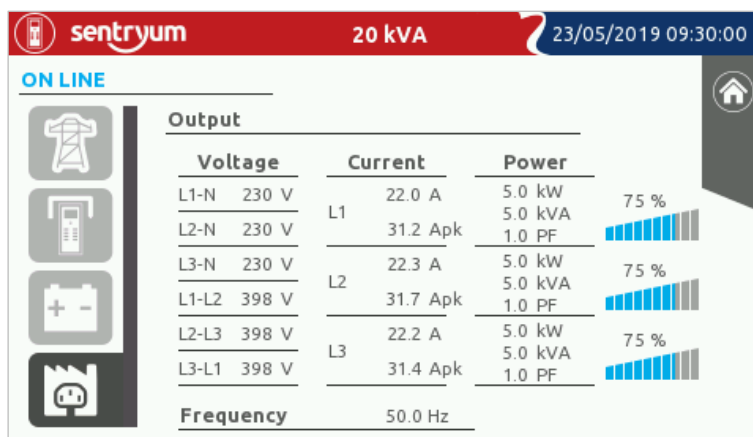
sentryum

20 kVA

23/05/2019 09:30:00

ON LINE

Output

| Voltage | | Current | | Power | |
|---|---|---|---|---|---|
| L1-N 230 V | L1 | 22.0 A | | 5.0 kW | 75 % |
| L2-N 230 V | | 31.2 Apk | | 5.0 kVA 1.0 PF | |
| L3-N 230 V | L2 | 22.3 A | | 5.0 kW | 75 % |
| L1-L2 398 V | | 31.7 Apk | | 5.0 kVA 1.0 PF | |
| L2-L3 398 V | L3 | 22.2 A | | 5.0 kW | 75 % |
| L3-L1 398 V | | 31.4 Apk | | 5.0 kVA 1.0 PF | |

Frequency 50.0 Hz